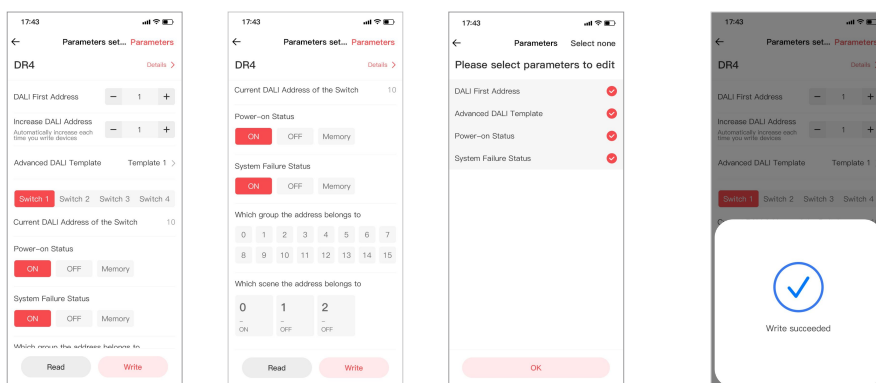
17:43

←

Parameters set... Parameters

DR4

Details >

DALI First Address

− 1 +

Increase DALI Address
Automatically increase each time you write devices

− 1 +

Advanced DALI Template

Template 1 >

Switch 1 Switch 2 Switch 3 Switch 4

Current DALI Address of the Switch 10

Power-on Status

ON OFF Memory

System Failure Status

ON OFF Memory

Which group the address belongs to

Read Write

17:43

←

Parameters set... Parameters

DR4

Details >

Current DALI Address of the Switch 10

Power-on Status

ON OFF Memory

System Failure Status

ON OFF Memory

Which group the address belongs to

0 1 2 3 4 5 6 7
8 9 10 11 12 13 14 15

Which scene the address belongs to

0 – ON

1 – OFF

2 – OFF

Read Write

17:43

←

Parameters Select none

Please select parameters to edit

DALI First Address

Advanced DALI Template

Power-on Status

System Failure Status

OK

17:43

←

Parameters set... Parameters

DR4

Details

DALI First Address

− 1 +

Increase DALI Address
Automatically increase each time you write devices

− 1 +

Advanced DALI Template

Template 1

Switch 1 Switch 2 Switch 3 Switch 4

Write succeeded